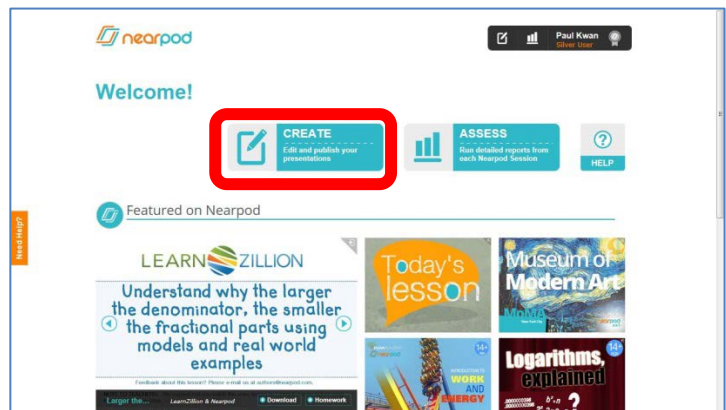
nearpod

Paul Kwan
Silver User

Welcome!

CREATE
Edit and publish your presentations

ASSESS
Run detailed reports from each Nearpod Session

HELP

Need Help?

Featured on Nearpod

LEARNZILLION

Understand why the larger the denominator, the smaller the fractional parts using models and real world examples

Feedback about this lesson? Please e-mail us at authors@nearpod.com

Larger the... LearnZillion & Nearpod Download Homework

Today's lesson

Museum of Modern Art

MoMA

nearpod

14+

WORK AND ENERGY

14+

Logarithms, explained